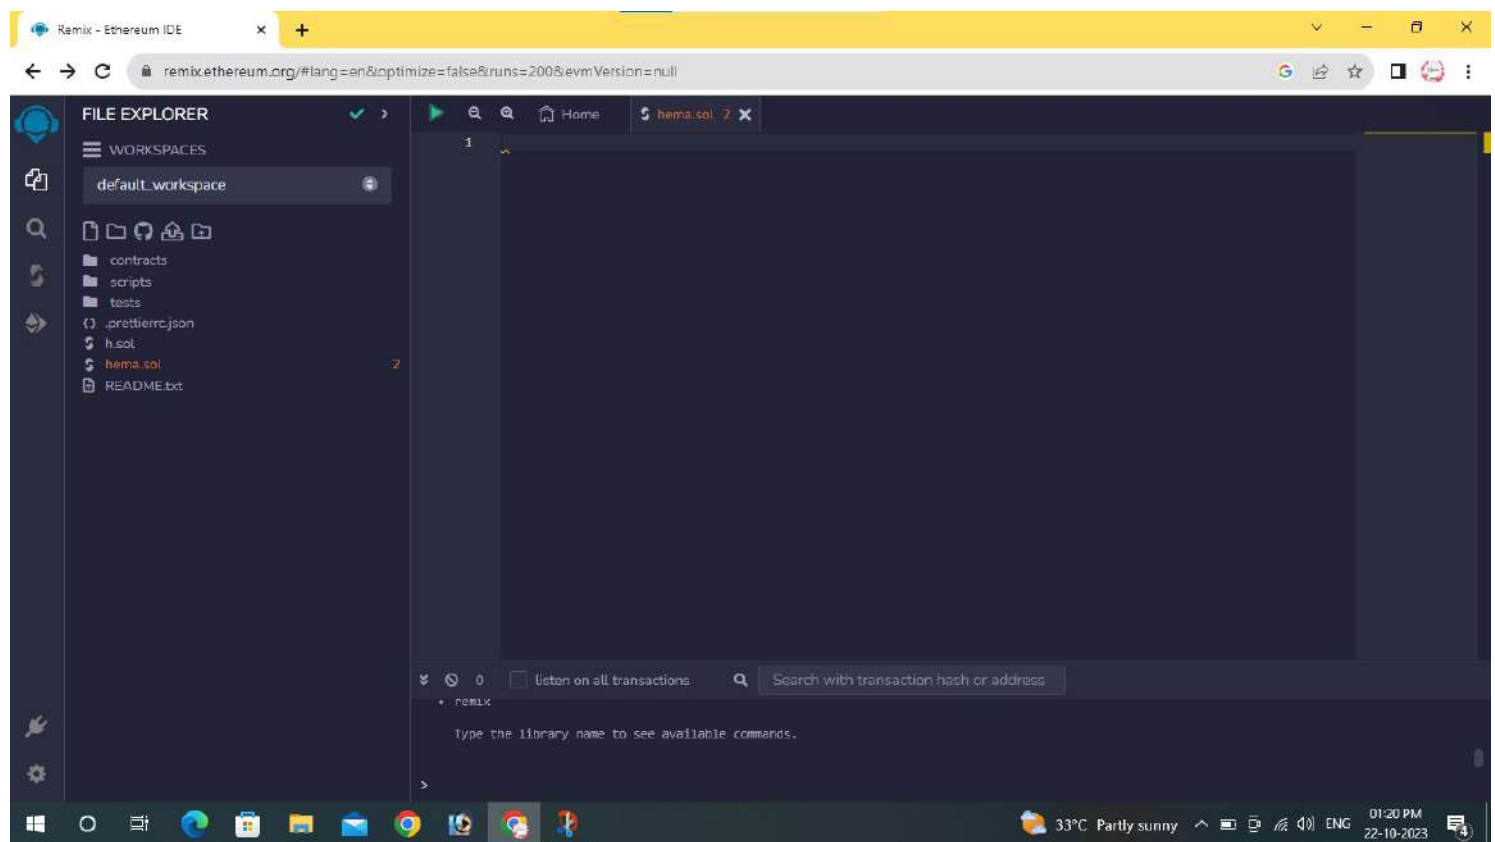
Remix - Ethereum IDE

remix.ethereum.org/#lang=en&optimize=false&runs=200&evmVersion=null

FILE EXPLORER

WORKSPACES

default_workspace

contracts
scripts
tests
.prettierrc.json
h.sol
hema.sol 2
README.txt

Home

hema.sol 2

1

0 listen on all transactions

Search with transaction hash or address

• remix

Type the library name to see available commands.

>

33°C Partly sunny

ENG

01:20 PM
22-10-2023

4